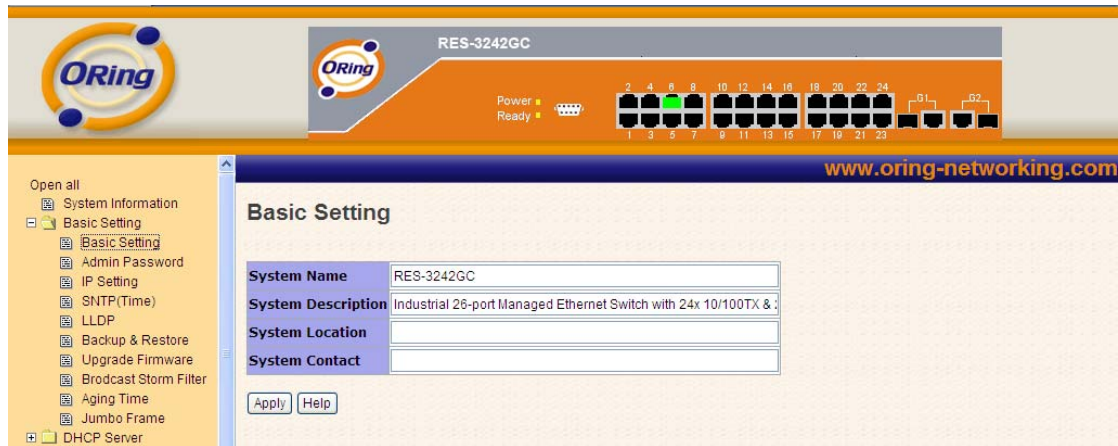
ORing

ORing

RES-3242GC

Power
Ready

2 4 6 8 10 12 14 16 18 20 22 24 G1 G2

1 3 5 7 9 11 13 15 17 19 21 23

www.oring-networking.com

Open all
System Information
Basic Setting
Basic Setting
Admin Password
IP Setting
SNTP(Time)
LLDP
Backup & Restore
Upgrade Firmware
Brodcast Storm Filter
Aging Time
Jumbo Frame
DHCP Server

Basic Setting

| System Name | RES-3242GC |
|---|---|
| System Description | Industrial 26-port Managed Ethernet Switch with 24x 10/100TX & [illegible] |
| System Location | |
| System Contact | |

Apply Help